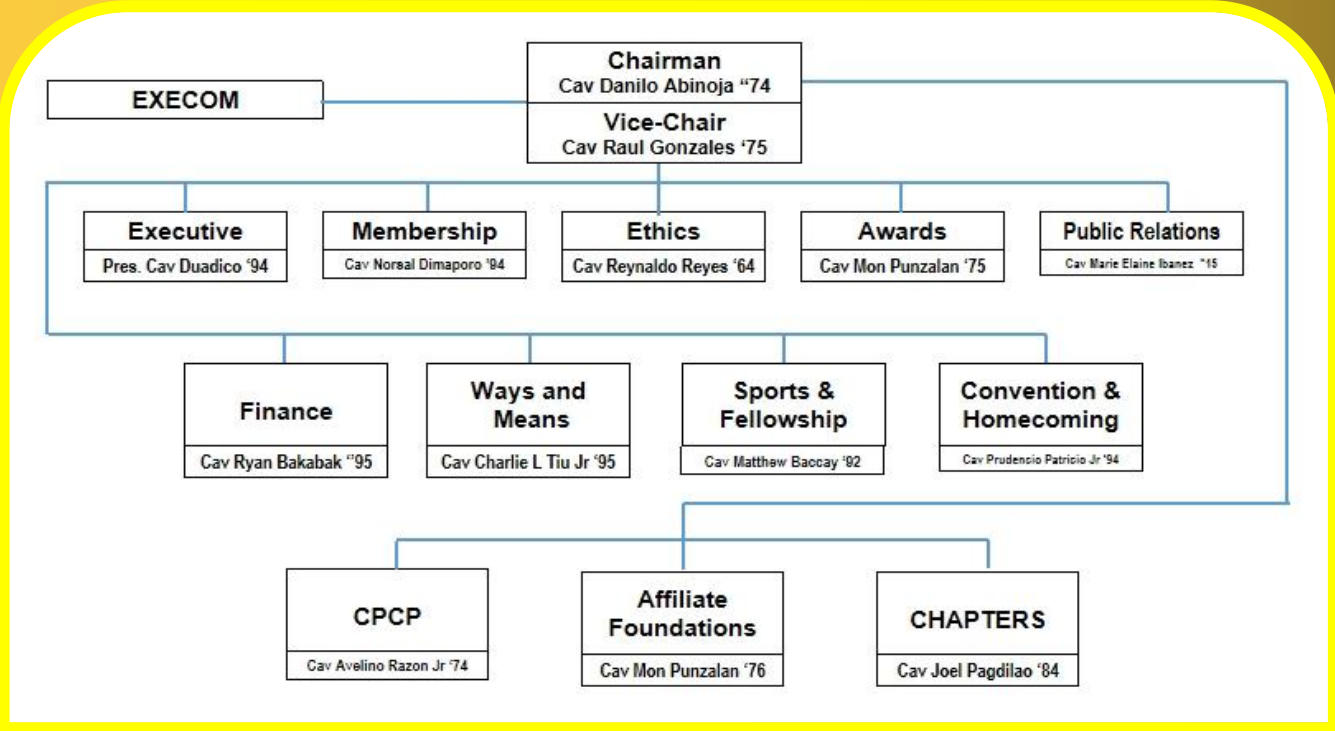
Chairman
Cav Danilo Abinoja "74

EXECOM

Vice-Chair
Cav Raul Gonzales '75

Executive
Pres. Cav Duadico '94

Membership
Cav Norsal Dimaporo '94

Ethics
Cav Reynaldo Reyes '64

Awards
Cav Mon Punzalan '75

Public Relations
Cav Marie Elaine Ibanez "15

Finance
Cav Ryan Bakabak "95

Ways and Means
Cav Charlie L Tiu Jr '95

Sports & Fellowship
Cav Matthew Baccay '92

Convention & Homecoming
Cav Prudencio Patricio Jr '94

CPCP
Cav Avelino Razon Jr '74

Affiliate Foundations
Cav Mon Punzalan '76

CHAPTERS
Cav Joel Pagdilao '84